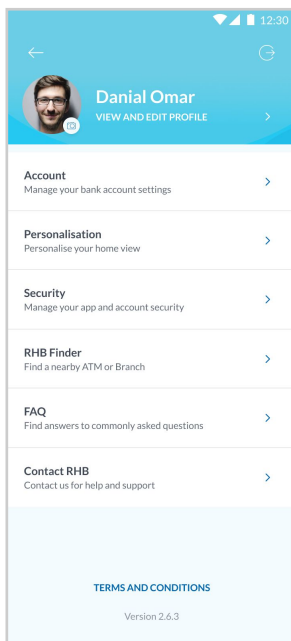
12:30

Danial Omar
VIEW AND EDIT PROFILE

Account
Manage your bank account settings

Personalisation
Personalise your home view

Security
Manage your app and account security

RHB Finder
Find a nearby ATM or Branch

FAQ
Find answers to commonly asked questions

Contact RHB
Contact us for help and support

TERMS AND CONDITIONS

Version 2.6.3